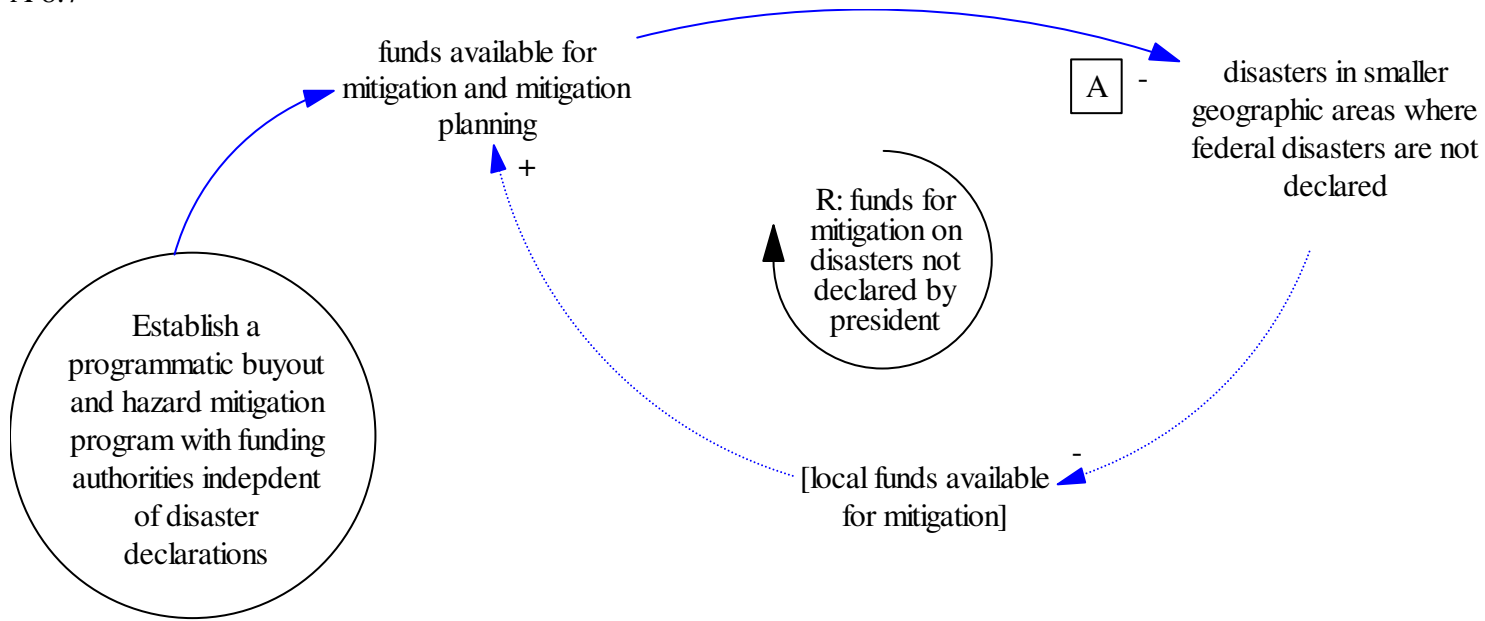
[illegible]

funds available for mitigation and mitigation planning

A

-

disasters in smaller geographic areas where federal disasters are not declared

+

R: funds for mitigation on disasters not declared by president

Establish a programmatic buyout and hazard mitigation program with funding authorities indepdent of disaster declarations

-

[local funds available for mitigation]